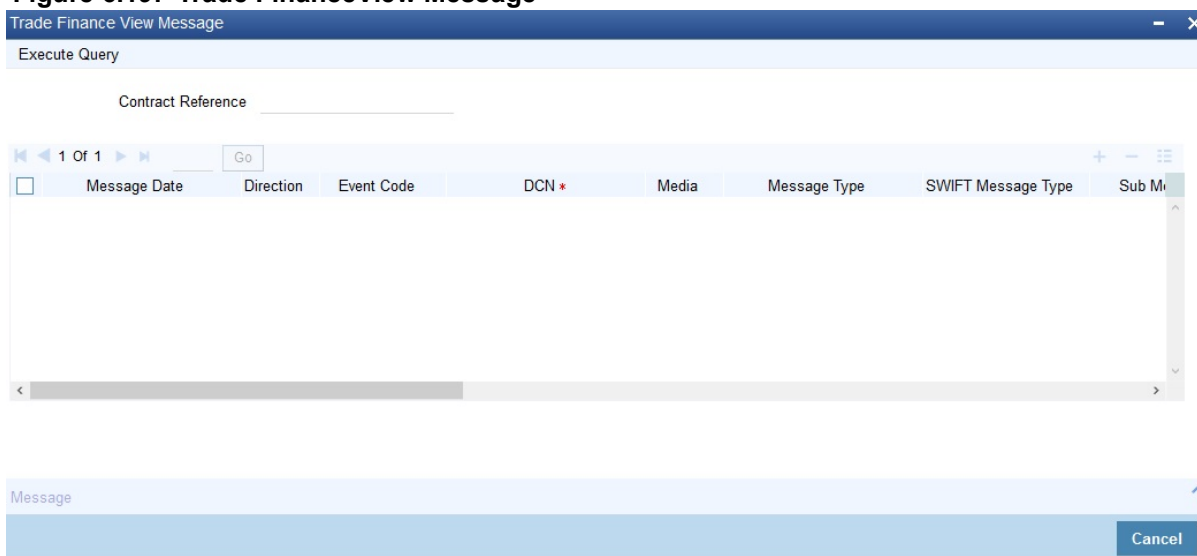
Figure 3.10: Trade FinanceView Message

Trade Finance View Message

Execute Query

Contract Reference

1 Of 1 Go

| | Message Date | Direction | Event Code | DCN * | Media | Message Type | SWIFT Message Type | Sub M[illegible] |
|---|---|---|---|---|---|---|---|---|

Message

Cancel